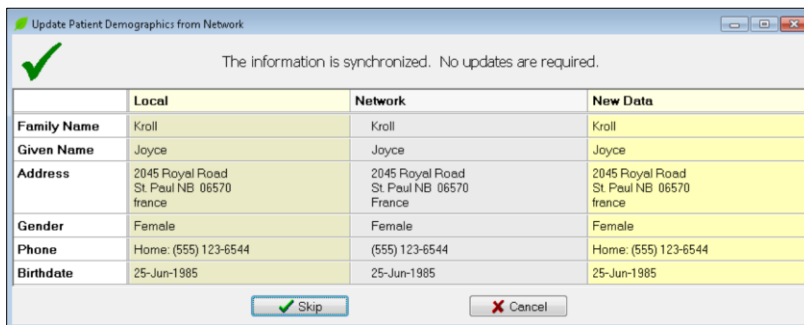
Update Patient Demographics from Network

The information is synchronized. No updates are required.

| | Local | Network | New Data |
|---|---|---|---|
| Family Name | Kroll | Kroll | Kroll |
| Given Name | Joyce | Joyce | Joyce |
| Address | 2045 Royal Road St. Paul NB 06570 france | 2045 Royal Road St. Paul NB 06570 France | 2045 Royal Road St. Paul NB 06570 france |
| Gender | Female | Female | Female |
| Phone | Home: (555) 123-6544 | (555) 123-6544 | Home: (555) 123-6544 |
| Birthdate | 25-Jun-1985 | 25-Jun-1985 | 25-Jun-1985 |

Skip

Cancel